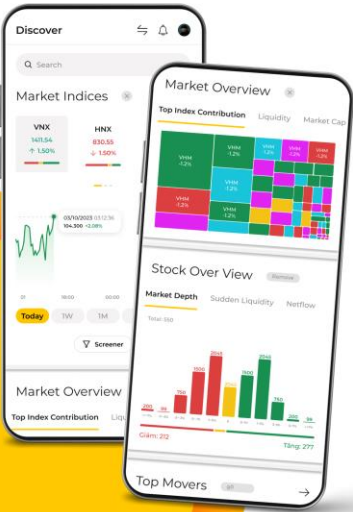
Discover

Search

Market Indices

VNX
1411.54
↑ 1.50%

HNX
830.55
↓ 1.50%

03/10/2023 12:36
104,300 +2.08%

9:00

Today

1W

1M

Screener

Market Overview

Top Index Contribution

Liqu

Market Overview

Top Index Contribution

Liquidity

Market Cap

VHM
-1.2%

VHM
-1.2%

VHM
-1.2%

VHM
-1.2%

VHM
-1.2%

VHM
-1.2%

VHM
-1.2%

Stock Over View

Remove

Market Depth

Sudden Liquidity

Netflow

Total: 000

200

150

750

1500

2000

750

1500

2000

750

200

100

Giảm: 212

Tăng: 277

Top Movers